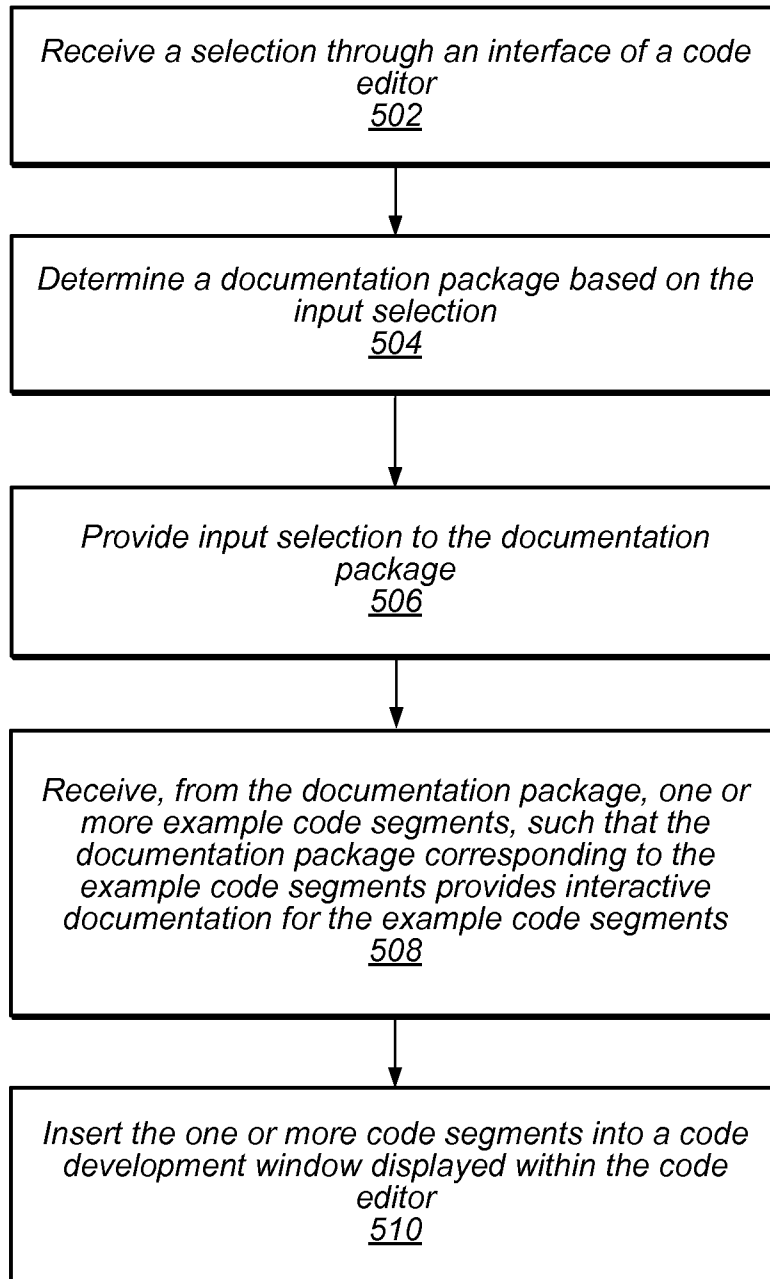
Receive a selection through an interface of a code editor
502

Determine a documentation package based on the input selection
504

Provide input selection to the documentation package
506

Receive, from the documentation package, one or more example code segments, such that the documentation package corresponding to the example code segments provides interactive documentation for the example code segments
508

Insert the one or more code segments into a code development window displayed within the code editor
510